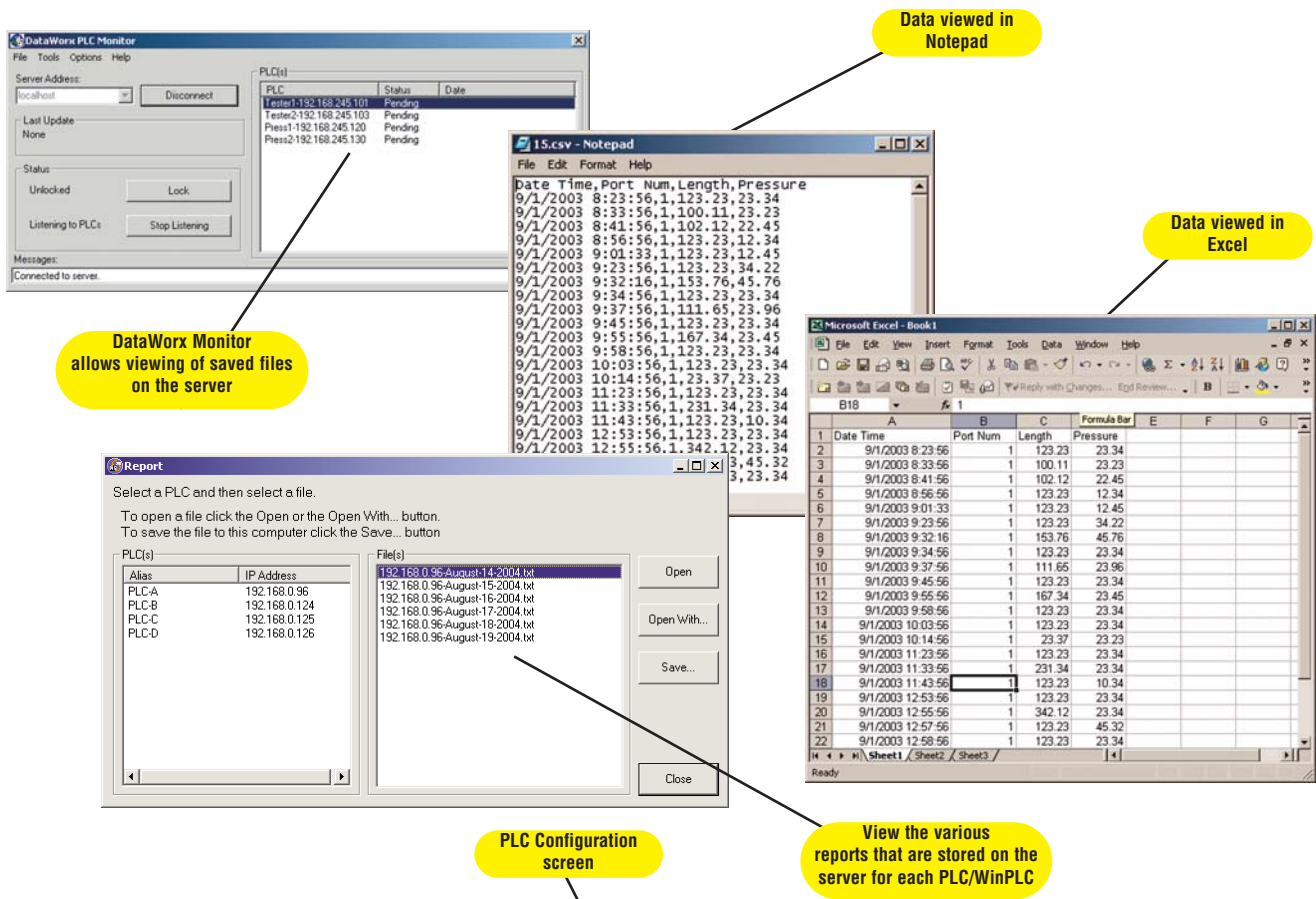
DataWorx PLC Monitor
File Tools Options Help
Server Address:
localhost
Disconnect
Last Update
None
Status
Unlocked
Lock
Listening to PLCs
Stop Listening
Messages:
Connected to server.
PLC(s)
| PLC | Status | Date |
|---|---|---|
| Tester1-192.168.245.101 | Pending | |
| Tester2-192.168.245.103 | Pending | |
| Press1-192.168.245.120 | Pending | |
| Press2-192.168.245.130 | Pending | |

Data viewed in Notepad

15.csv - Notepad
File Edit Format Help
Date Time,Port Num,Length,Pressure
9/1/2003 8:23:56,1,123.23,23.34
9/1/2003 8:33:56,1,100.11,23.23
9/1/2003 8:41:56,1,102.12,22.45
9/1/2003 8:56:56,1,123.23,12.34
9/1/2003 9:01:33,1,123.23,12.45
9/1/2003 9:23:56,1,123.23,34.22
9/1/2003 9:32:16,1,153.76,45.76
9/1/2003 9:34:56,1,123.23,23.34
9/1/2003 9:37:56,1,111.65,23.96
9/1/2003 9:45:56,1,123.23,23.34
9/1/2003 9:55:56,1,167.34,23.45
9/1/2003 9:58:56,1,123.23,23.34
9/1/2003 10:03:56,1,123.23,23.34
9/1/2003 10:14:56,1,23.37,23.23
9/1/2003 11:23:56,1,123.23,23.34
9/1/2003 11:33:56,1,231.34,23.34
9/1/2003 11:43:56,1,123.23,10.34
9/1/2003 12:53:56,1,123.23,23.34
9/1/2003 12:55:56,1,342.12,23.34
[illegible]3,45.32
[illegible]3,23.34

Data viewed in Excel

Microsoft Excel - Book1
File Edit View Insert Format Tools Data Window Help
Reply with Changes... End Review...
B18 fx 1
Formula Bar

| | A | B | C | D | E | F | G |
|---|---|---|---|---|---|---|---|
| 1 | Date Time | Port Num | Length | Pressure | | | |
| 2 | 9/1/2003 8:23:56 | 1 | 123.23 | 23.34 | | | |
| 3 | 9/1/2003 8:33:56 | 1 | 100.11 | 23.23 | | | |
| 4 | 9/1/2003 8:41:56 | 1 | 102.12 | 22.45 | | | |
| 5 | 9/1/2003 8:56:56 | 1 | 123.23 | 12.34 | | | |
| 6 | 9/1/2003 9:01:33 | 1 | 123.23 | 12.45 | | | |
| 7 | 9/1/2003 9:23:56 | 1 | 123.23 | 34.22 | | | |
| 8 | 9/1/2003 9:32:16 | 1 | 153.76 | 45.76 | | | |
| 9 | 9/1/2003 9:34:56 | 1 | 123.23 | 23.34 | | | |
| 10 | 9/1/2003 9:37:56 | 1 | 111.65 | 23.96 | | | |
| 11 | 9/1/2003 9:45:56 | 1 | 123.23 | 23.34 | | | |
| 12 | 9/1/2003 9:55:56 | 1 | 167.34 | 23.45 | | | |
| 13 | 9/1/2003 9:58:56 | 1 | 123.23 | 23.34 | | | |
| 14 | 9/1/2003 10:03:56 | 1 | 123.23 | 23.34 | | | |
| 15 | 9/1/2003 10:14:56 | 1 | 23.37 | 23.23 | | | |
| 16 | 9/1/2003 11:23:56 | 1 | 123.23 | 23.34 | | | |
| 17 | 9/1/2003 11:33:56 | 1 | 231.34 | 23.34 | | | |
| 18 | 9/1/2003 11:43:56 | 1 | 123.23 | 10.34 | | | |
| 19 | 9/1/2003 12:53:56 | 1 | 123.23 | 23.34 | | | |
| 20 | 9/1/2003 12:55:56 | 1 | 342.12 | 23.34 | | | |
| 21 | 9/1/2003 12:57:56 | 1 | 123.23 | 45.32 | | | |
| 22 | 9/1/2003 12:58:56 | 1 | 123.23 | 23.34 | | | |

Sheet1 Sheet2 Sheet3
Ready

DataWorx Monitor allows viewing of saved files on the server

Report
Select a PLC and then select a file.
To open a file click the Open or the Open With... button.
To save the file to this computer click the Save... button
PLC(s)
| Alias | IP Address |
|---|---|
| PLC-A | 192.168.0.96 |
| PLC-B | 192.168.0.124 |
| PLC-C | 192.168.0.125 |
| PLC-D | 192.168.0.126 |

File(s)
192.168.0.96-August-14-2004.txt
192.168.0.96-August-15-2004.txt
192.168.0.96-August-16-2004.txt
192.168.0.96-August-17-2004.txt
192.168.0.96-August-18-2004.txt
192.168.0.96-August-19-2004.txt
Open
Open With...
Save...
Close

PLC Configuration screen

View the various reports that are stored on the server for each PLC/WinPLC